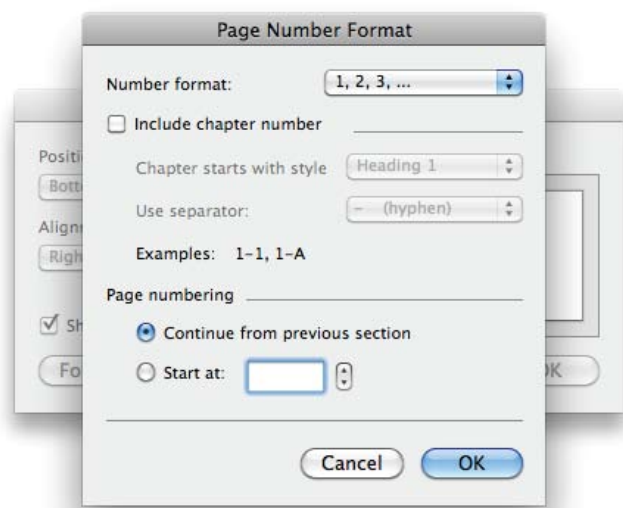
Page Number Format

Number format: 1, 2, 3, ...

Include chapter number

Chapter starts with style Heading 1

Use separator: - (hyphen)

Examples: 1-1, 1-A

Page numbering

Continue from previous section

Start at:

Cancel OK

Positi

Botto

Align

Righ

Sh

Fo

OK